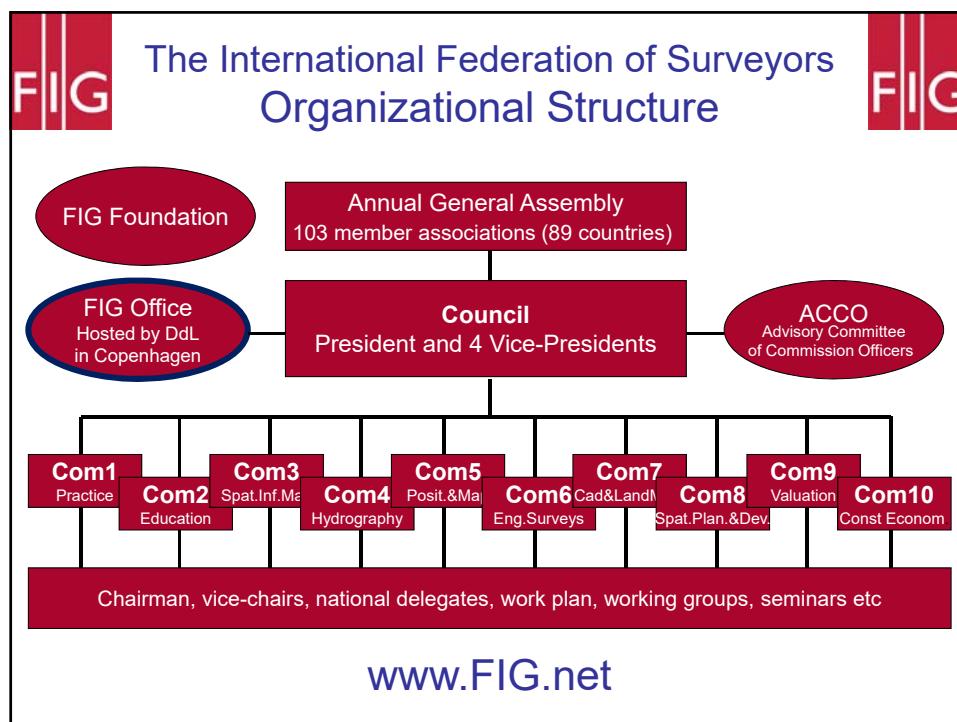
FIG

The International Federation of Surveyors
Organizational Structure

FIG

FIG Foundation

Annual General Assembly
103 member associations (89 countries)

FIG Office
Hosted by DdL
in Copenhagen

Council
President and 4 Vice-Presidents

ACCO
Advisory Committee
of Commission Officers

Com1
Practice

Com2
Education

Com3
Spat.Inf.Ma

Com4
Hydrography

Com5
Posit.&Ma

Com6
Eng.Surveys

Com7
Cad&LandM

Com8
Spat.Plan.&Dev.

Com9
Valuation

Com10
Const Econom

Chairman, vice-chairs, national delegates, work plan, working groups, seminars etc

www.FIG.net